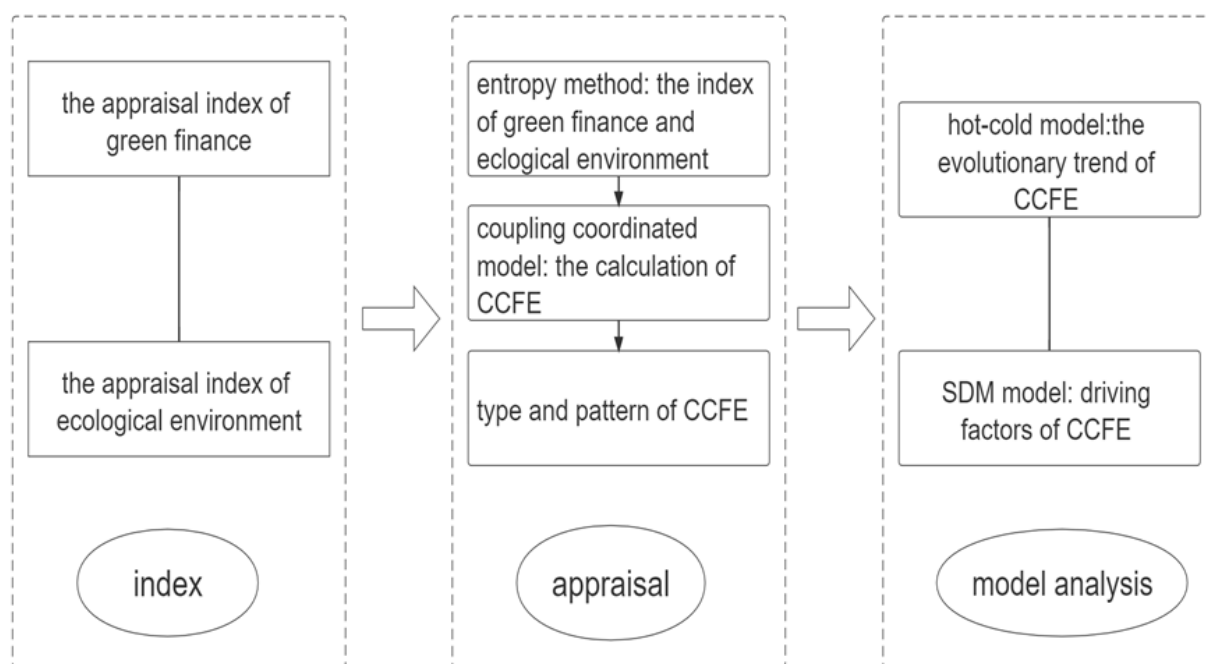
the appraisal index of green finance

the appraisal index of ecological environment

index

entropy method: the index of green finance and eclogical environment

coupling coordinated model: the calculation of CCFE

type and pattern of CCFE

appraisal

hot-cold model:the evolutionary trend of CCFE

SDM model: driving factors of CCFE

model analysis